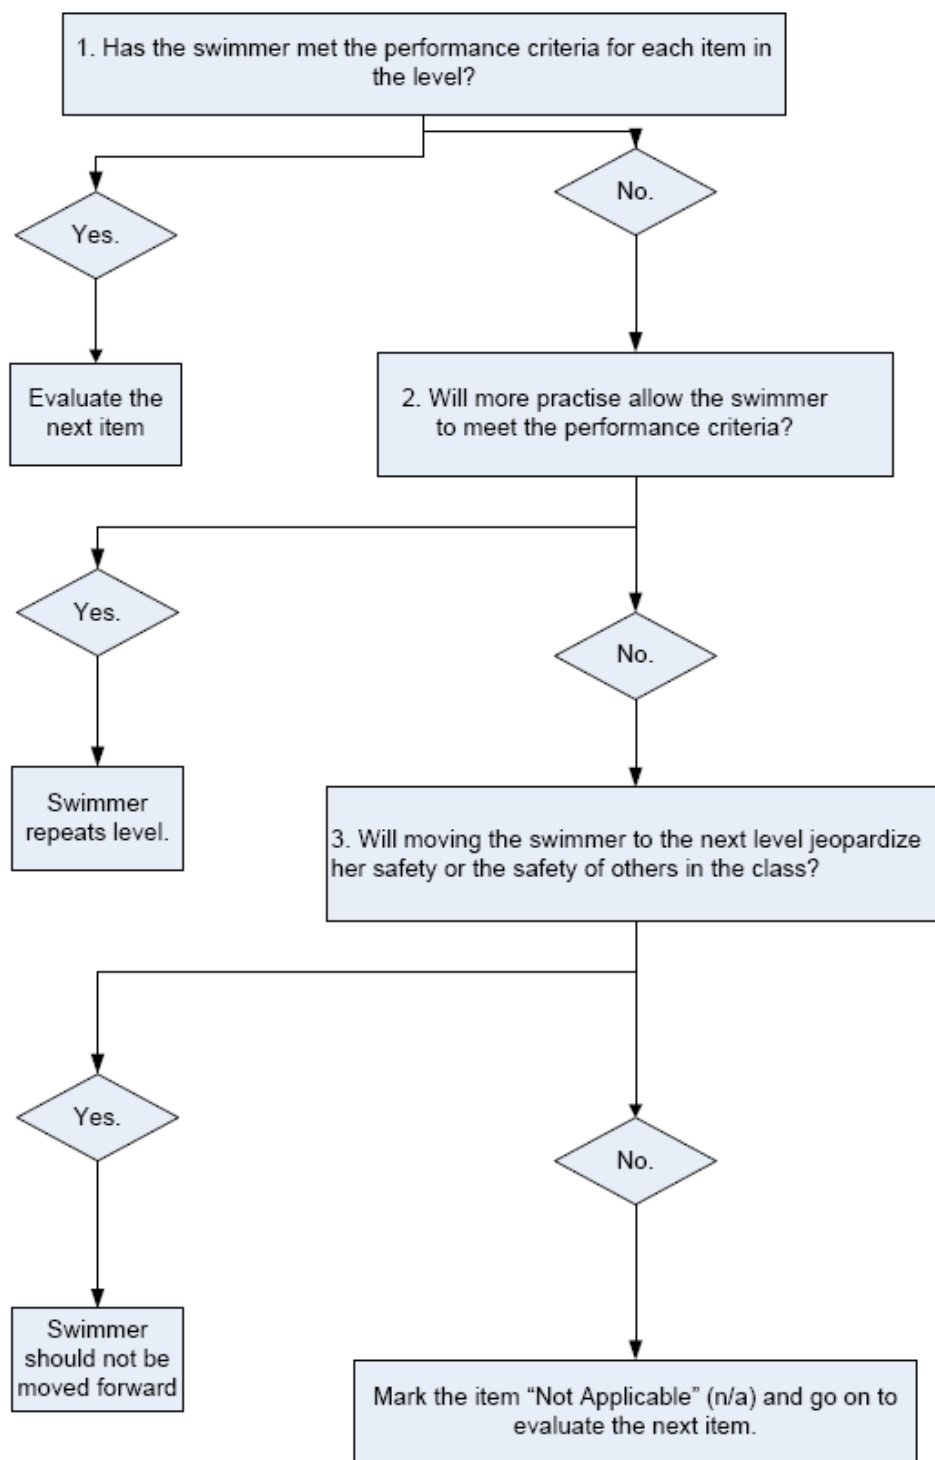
1. Has the swimmer met the performance criteria for each item in the level?

Yes.

No.

Evaluate the next item

2. Will more practise allow the swimmer to meet the performance criteria?

Yes.

No.

Swimmer repeats level.

3. Will moving the swimmer to the next level jeopardize her safety or the safety of others in the class?

Yes.

No.

Swimmer should not be moved forward

Mark the item "Not Applicable" (n/a) and go on to evaluate the next item.